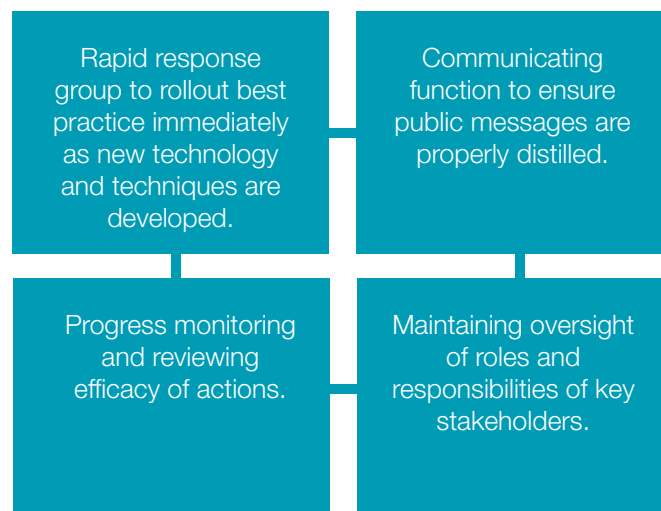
Rapid response group to rollout best practice immediately as new technology and techniques are developed.

Communicating function to ensure public messages are properly distilled.

Progress monitoring and reviewing efficacy of actions.

Maintaining oversight of roles and responsibilities of key stakeholders.